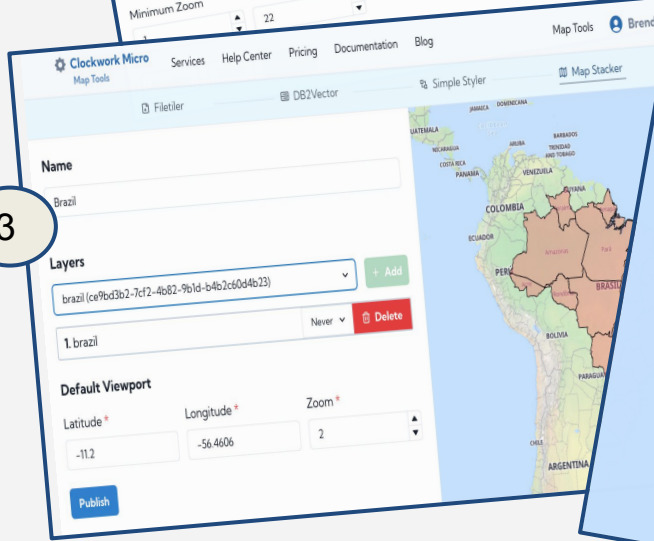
Minimum Zoom
1
22

3

Clockwork Micro
Map Tools
Services Help Center Pricing Documentation Blog
Map Tools Brend

Filetiler
DB2Vector
Simple Styler
Map Stacker

Name
Brazil

Layers
brazil (ce9bd3b2-7cf2-4b82-9b1d-b4b2c60d4b23)
+ Add
1. brazil
Never
Delete

Default Viewport
Latitude *
-11.2
Longitude *
-56.4606
Zoom *
2

Publish

JAMAICA DOMINICANA
GUATEMALA
NICARAGUA
ARUBA
BARBADOS
TRINIDAD AND TOBAGO
COSTA RICA
PANAMA
VENEZUELA
GUYANA
COLOMBIA
ECUADOR
PERU
Amazonas
Pará
BRASIL
BOLIVIA
PARAGUAY
CHILE
ARGENTINA